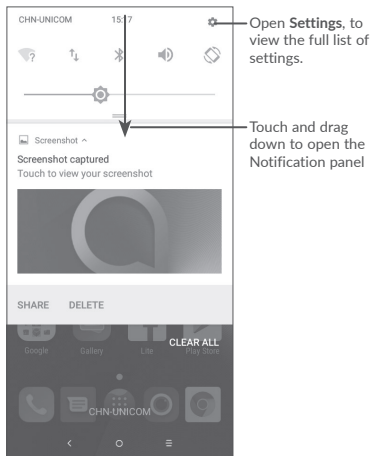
CHN-UNICOM 15:17

Open **Settings**, to view the full list of settings.

Screenshot ^

Screenshot captured

Touch to view your screenshot

Touch and drag down to open the Notification panel

SHARE DELETE

Google Gallery Lite Play Store

CLEAR ALL

CHN-UNICOM